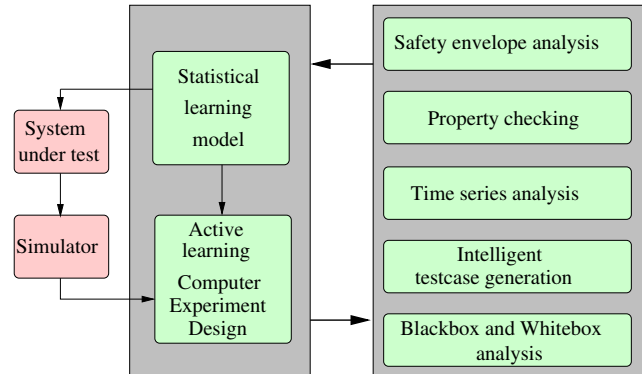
Statistical learning model

System under test

Simulator

Active learning
Computer Experiment Design

Safety envelope analysis

Property checking

Time series analysis

Intelligent testcase generation

Blackbox and Whitebox analysis